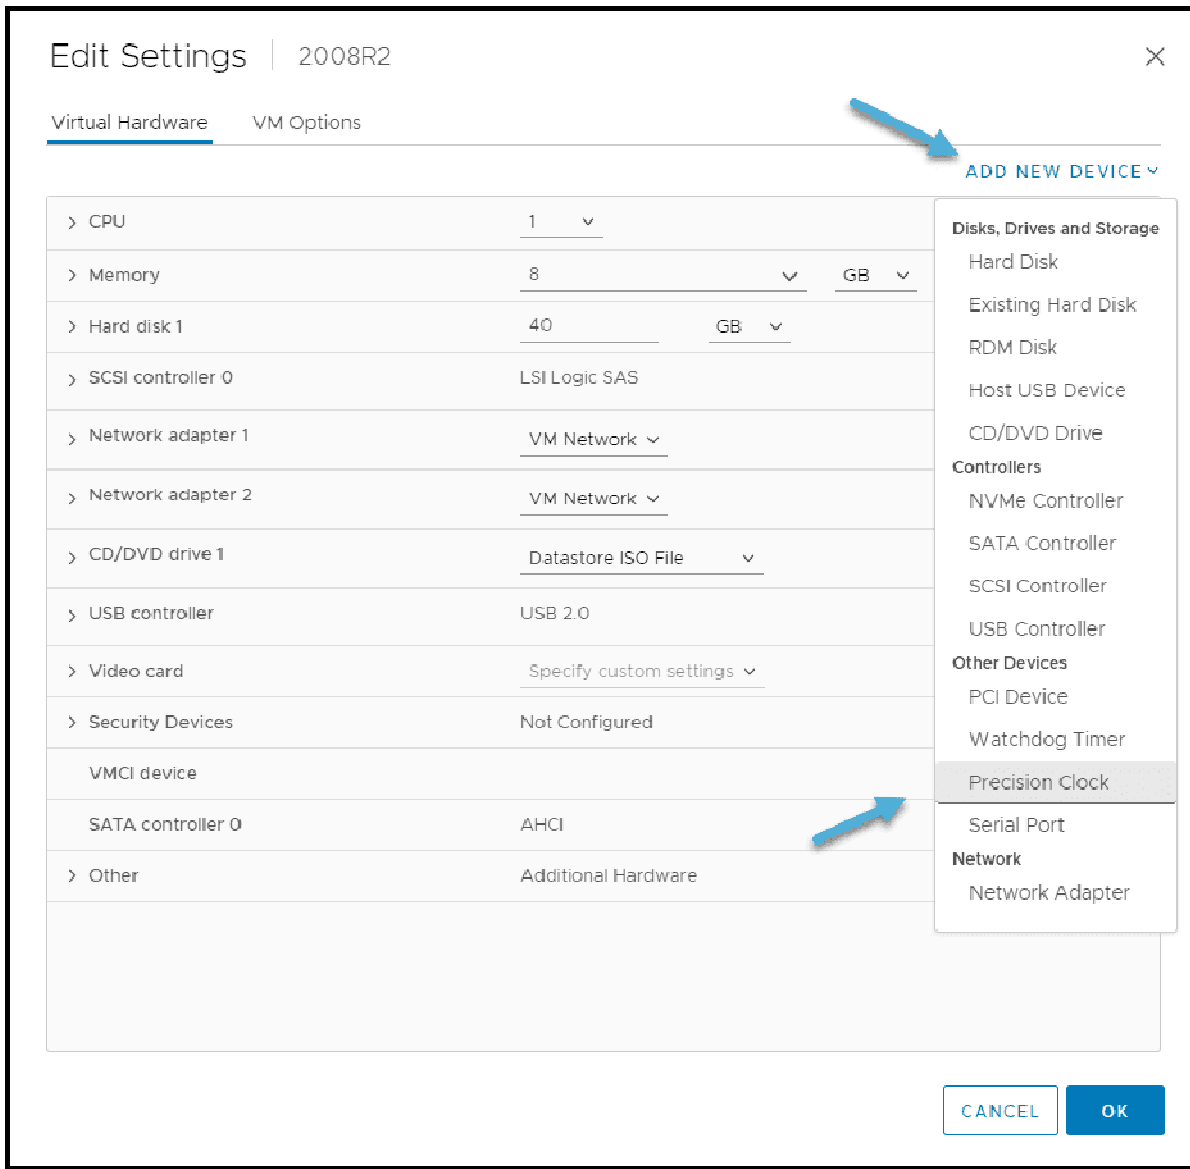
Edit Settings | 2008R2

Virtual Hardware VM Options

ADD NEW DEVICE

| | | |
|---|---|---|
| CPU | 1 | |
| Memory | 8 | GB |
| Hard disk 1 | 40 | GB |
| SCSI controller 0 | LSI Logic SAS | |
| Network adapter 1 | VM Network | |
| Network adapter 2 | VM Network | |
| CD/DVD drive 1 | Datastore ISO File | |
| USB controller | USB 2.0 | |
| Video card | Specify custom settings | |
| Security Devices | Not Configured | |
| VMCI device | | |
| SATA controller 0 | AHCI | |
| Other | Additional Hardware | |

Disks, Drives and Storage
Hard Disk
Existing Hard Disk
RDM Disk
Host USB Device
CD/DVD Drive
Controllers
NVMe Controller
SATA Controller
SCSI Controller
USB Controller
Other Devices
PCI Device
Watchdog Timer
Precision Clock
Serial Port
Network
Network Adapter

CANCEL OK